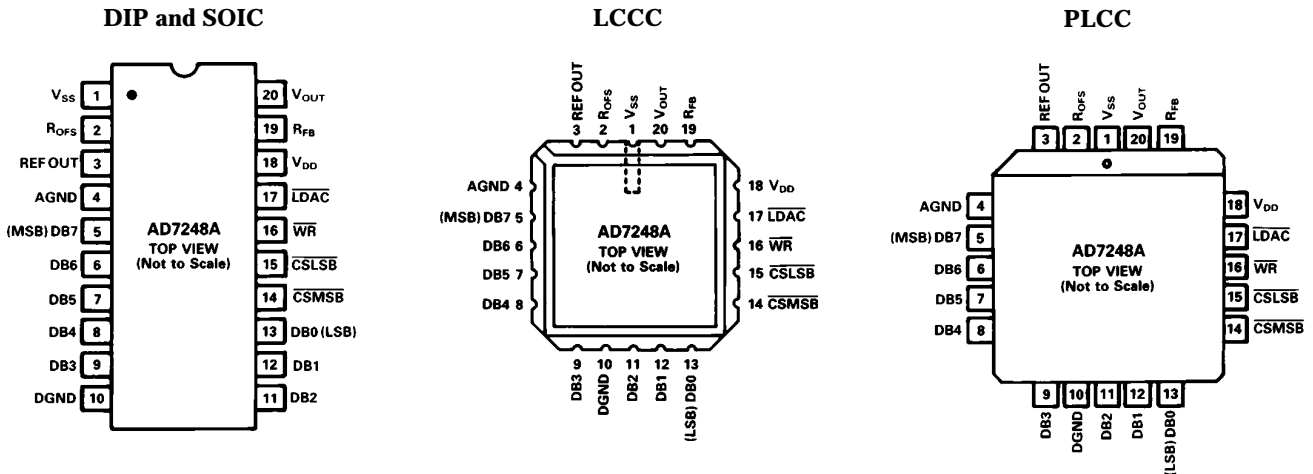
DIP and SOIC

$V_{SS}$ 1
$R_{OFS}$ 2
REF OUT 3
AGND 4
(MSB) DB7 5
DB6 6
DB5 7
DB4 8
DB3 9
DGND 10

20 $V_{OUT}$
19 $R_{FB}$
18 $V_{DD}$
17 $\overline{LDAC}$
16 $\overline{WR}$
15 $\overline{CSLSB}$
14 $\overline{CSMSB}$
13 DB0 (LSB)
12 DB1
11 DB2

AD7248A
TOP VIEW
(Not to Scale)

LCCC

REF OUT 3
$R_{OFS}$ 2
$V_{SS}$ 1
$V_{OUT}$ 20
$R_{FB}$ 19

AGND 4
(MSB) DB7 5
DB6 6
DB5 7
DB4 8

18 $V_{DD}$
17 $\overline{LDAC}$
16 $\overline{WR}$
15 $\overline{CSLSB}$
14 $\overline{CSMSB}$

AD7248A
TOP VIEW
(Not to Scale)

9 DB3
10 DGND
11 DB2
12 DB1
13 (LSB) DB0

PLCC

REF OUT 3
$R_{OFS}$ 2
$V_{SS}$ 1
$V_{OUT}$ 20
$R_{FB}$ 19

AGND 4
(MSB) DB7 5
DB6 6
DB5 7
DB4 8

18 $V_{DD}$
17 $\overline{LDAC}$
16 $\overline{WR}$
15 $\overline{CSLSB}$
14 $\overline{CSMSB}$

AD7248A
TOP VIEW
(Not to Scale)

9 DB3
10 DGND
11 DB2
12 DB1
13 (LSB) DB0